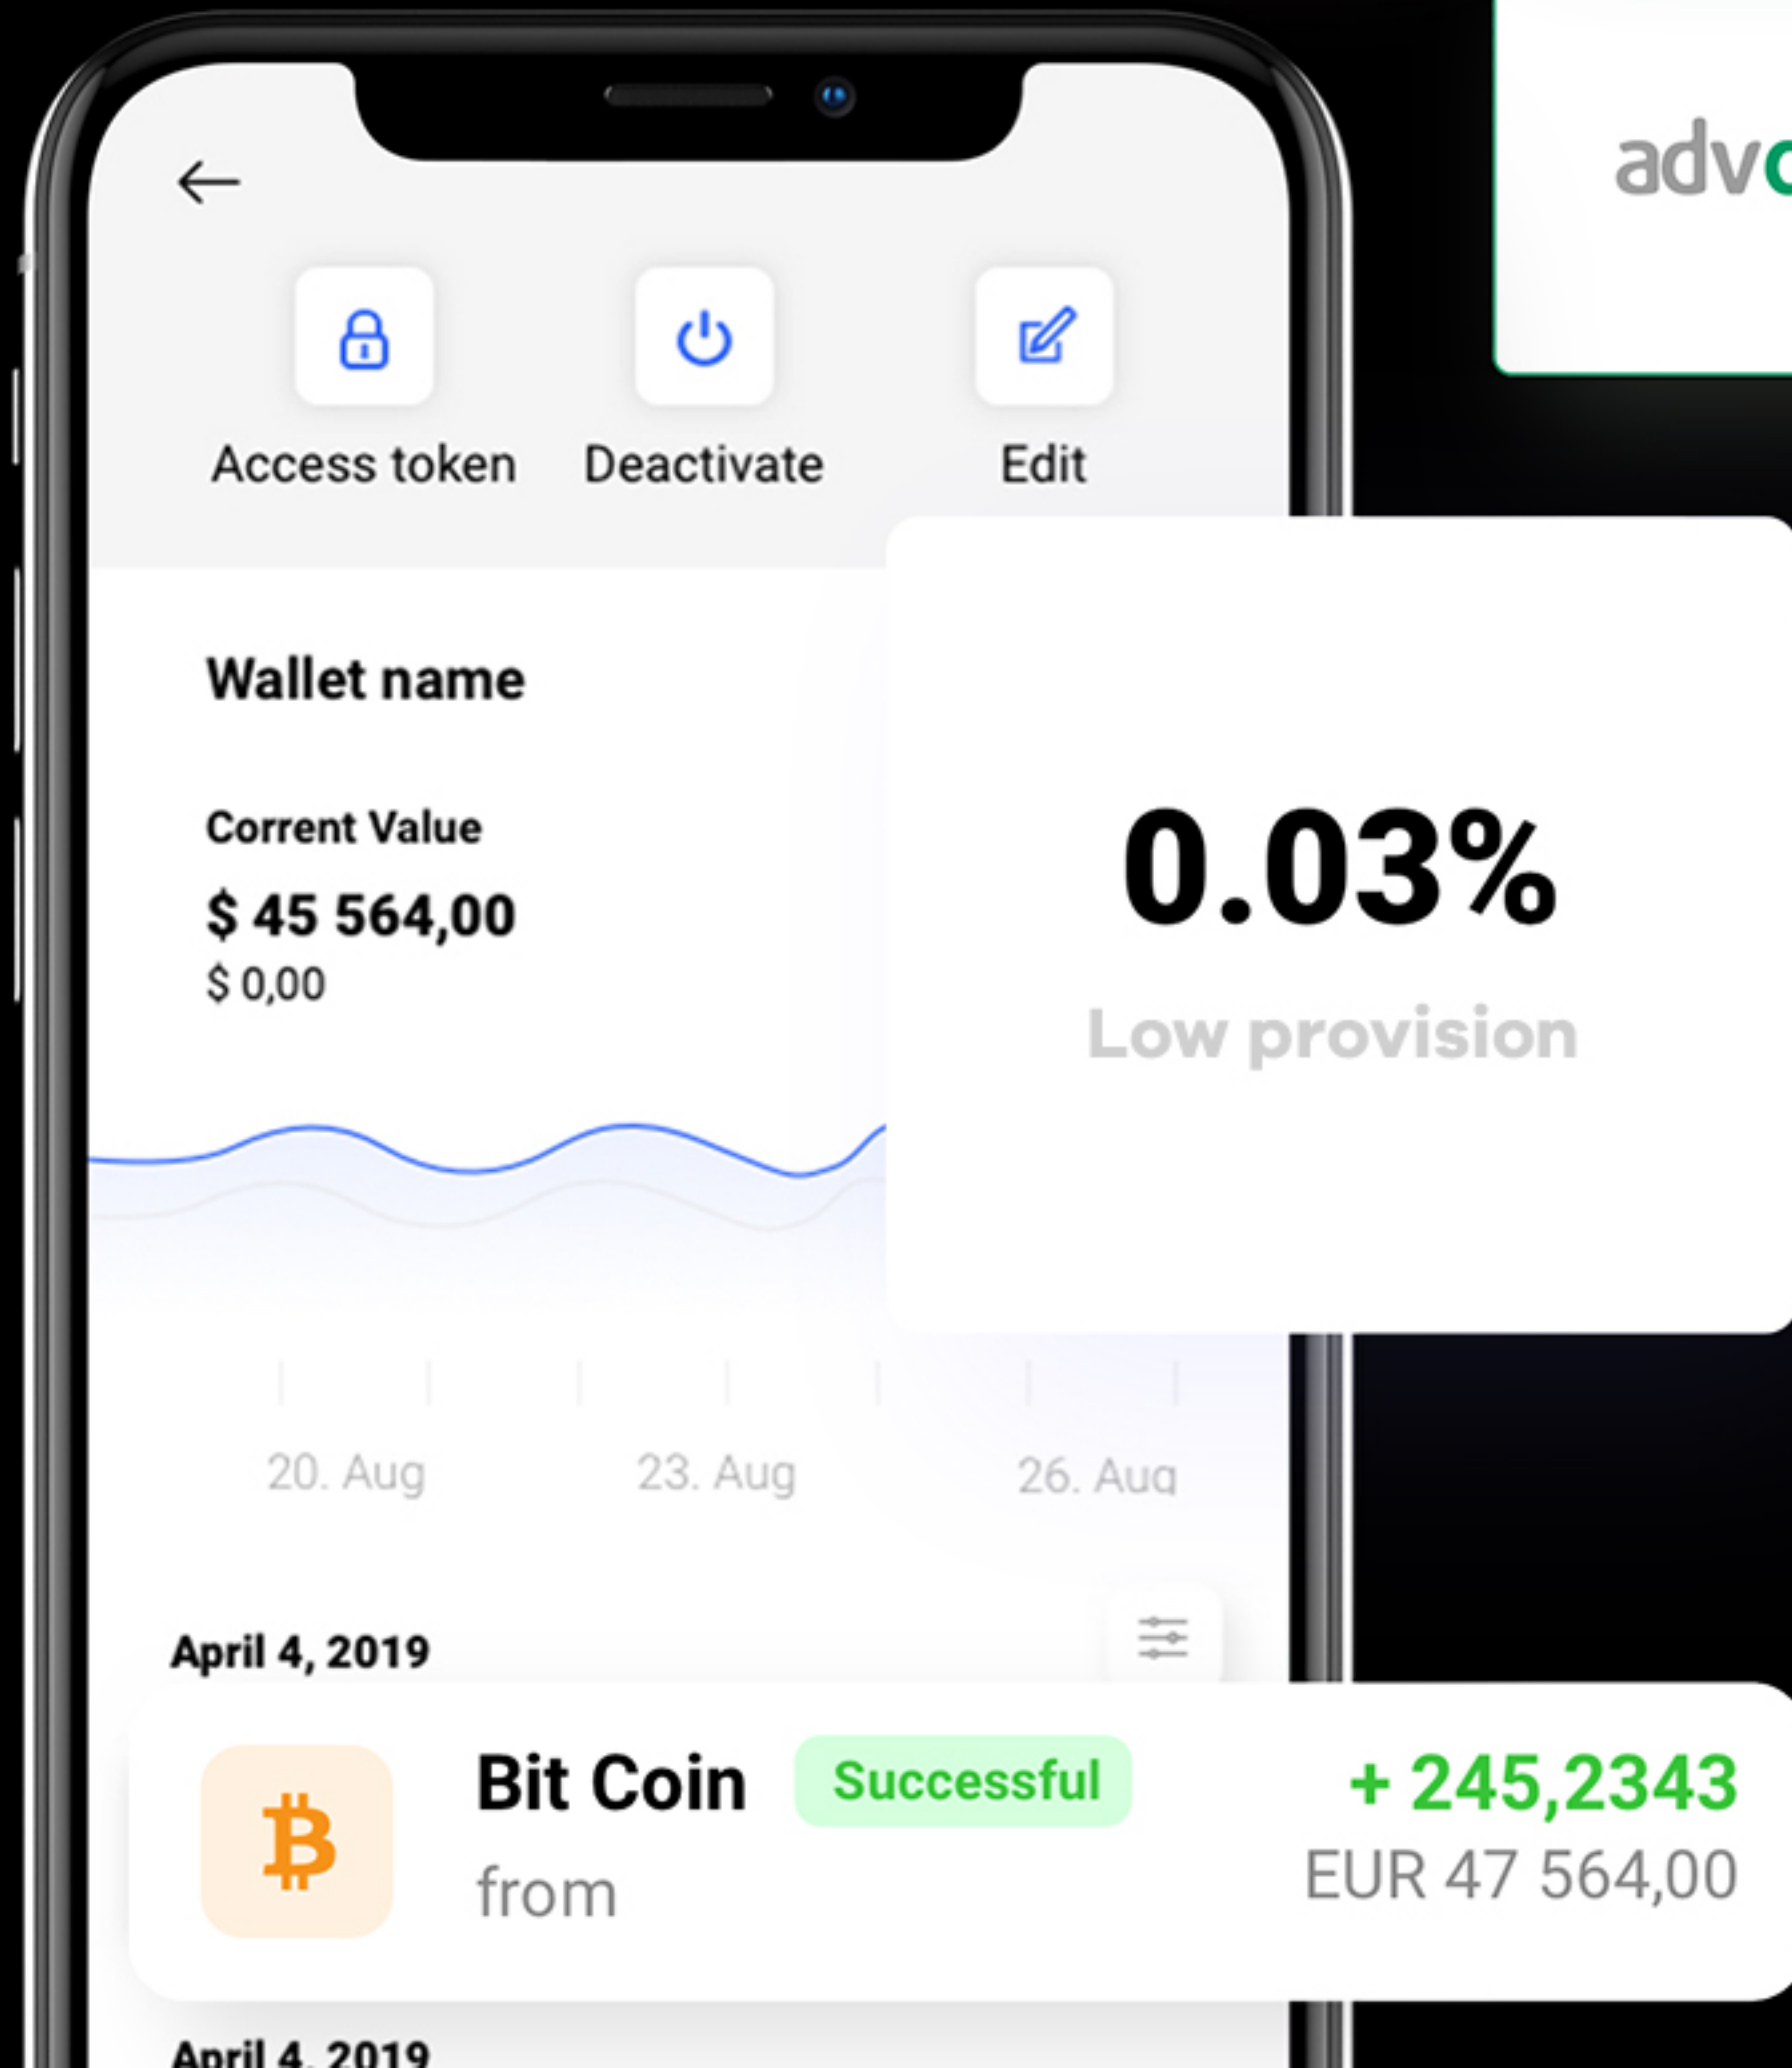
advc

Access token
Deactivate
Edit

Wallet name

Corrent Value
$ 45 564,00
$ 0,00

0.03%
Low provision

20. Aug
23. Aug
26. Aug

April 4, 2019

Bit Coin
Successful
from
+ 245,2343
EUR 47 564,00

April 4, 2019